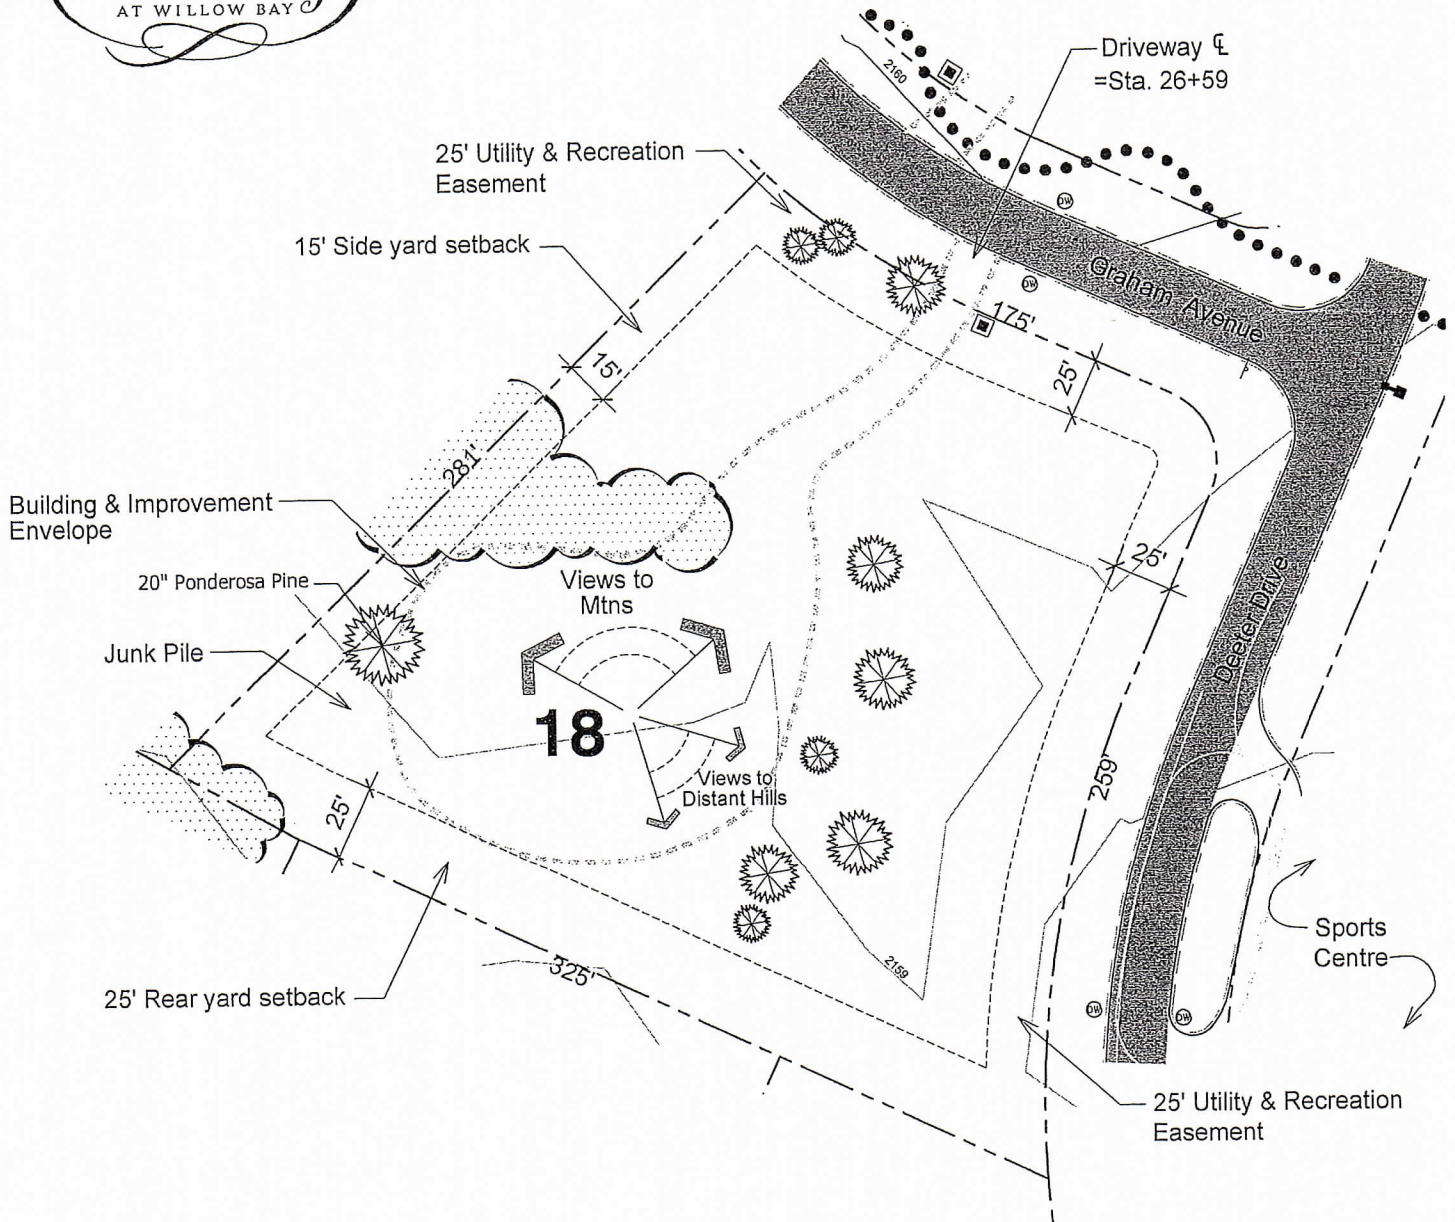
AT WILLOW BAY

Driveway ℄
=Sta. 26+59

25' Utility & Recreation
Easement

15' Side yard setback

2160

DW

Graham Avenue

175'

15'

25'

281'

Building & Improvement
Envelope

20" Ponderosa Pine

Views to
Mtns

Junk Pile

18

25'

Views to
Distant Hills

Dexter Drive

259'

25'

Sports
Centre

2159

325'

25' Rear yard setback

DW

DW

25' Utility & Recreation
Easement